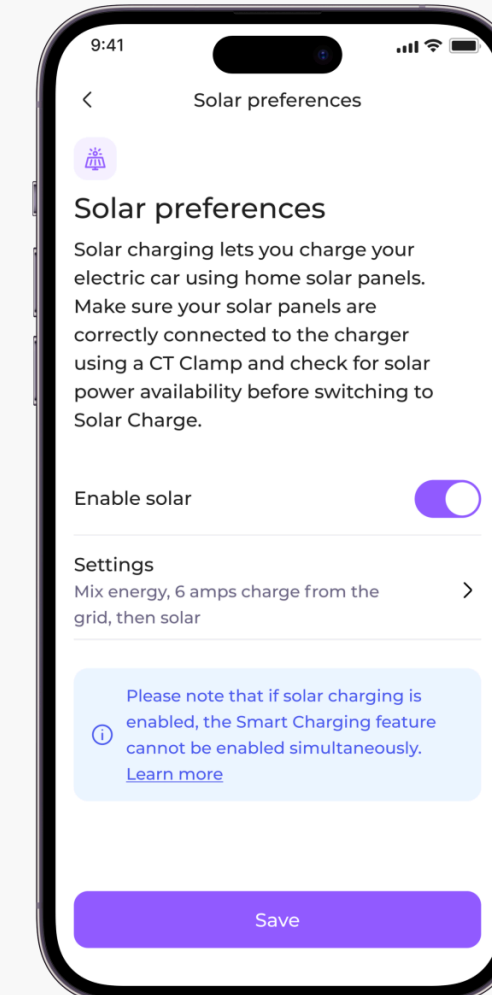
9:41

Solar preferences

Solar preferences

Solar charging lets you charge your electric car using home solar panels. Make sure your solar panels are correctly connected to the charger using a CT Clamp and check for solar power availability before switching to Solar Charge.

Enable solar

Settings
Mix energy, 6 amps charge from the grid, then solar

Please note that if solar charging is enabled, the Smart Charging feature cannot be enabled simultaneously.
Learn more

Save